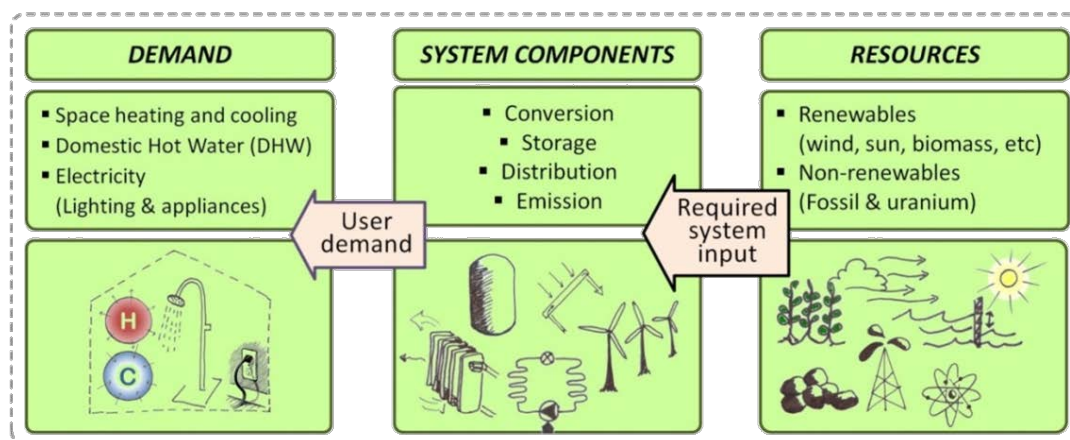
DEMAND

SYSTEM COMPONENTS

RESOURCES

▪ Space heating and cooling
▪ Domestic Hot Water (DHW)
▪ Electricity
(Lighting & appliances)

▪ Conversion
▪ Storage
▪ Distribution
▪ Emission

▪ Renewables
(wind, sun, biomass, etc)
▪ Non-renewables
(Fossil & uranium)

User demand

Required system input

H

C